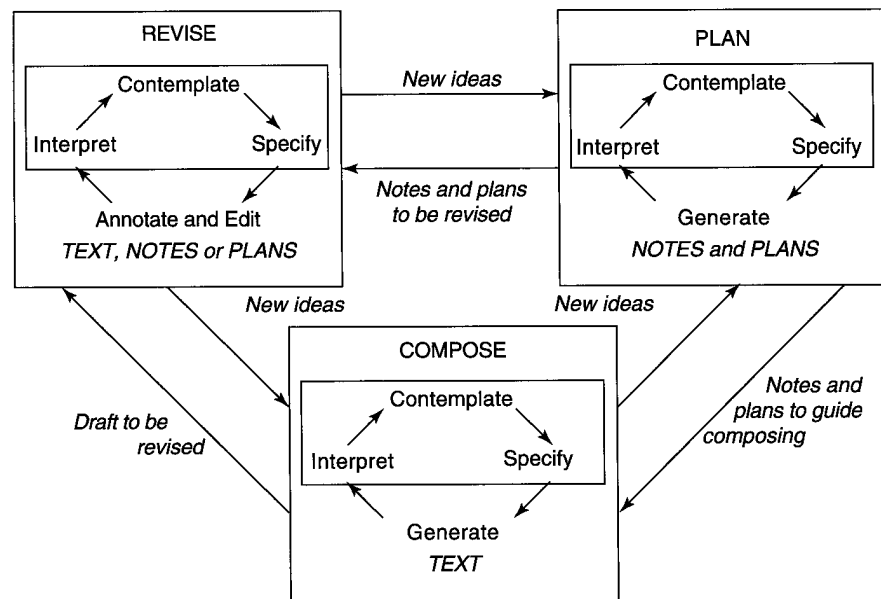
REVISE

Contemplate

Interpret

Specify

Annotate and Edit
*TEXT, NOTES or PLANS*

*New ideas*

*Notes and plans to be revised*

PLAN

Contemplate

Interpret

Specify

Generate
*NOTES and PLANS*

*New ideas*

*New ideas*

COMPOSE

Contemplate

Interpret

Specify

Generate
*TEXT*

*Draft to be revised*

*Notes and plans to guide composing*